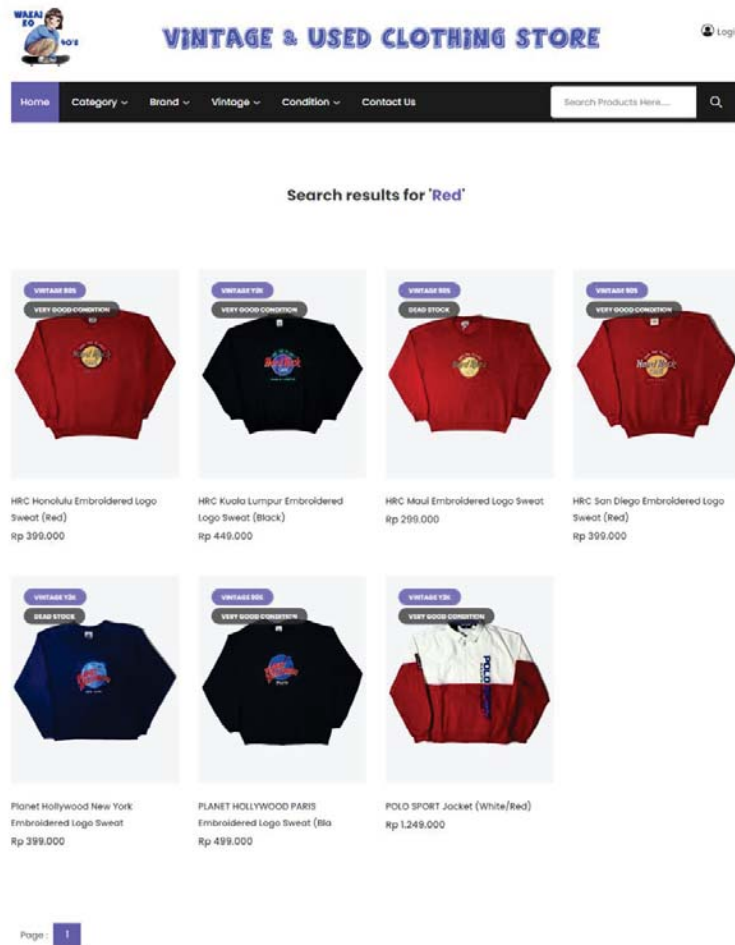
WAKAI EO 90's

VINTAGE & USED CLOTHING STORE

Logi

Home Category Brand Vintage Condition Contact Us

Search Products Here...

Search results for 'Red'

VINTAGE 80S
VERY GOOD CONDITION

HRC Honolulu Embroidered Logo Sweat (Red)
Rp 399.000

VINTAGE Y2K
VERY GOOD CONDITION

HRC Kuala Lumpur Embroidered Logo Sweat (Black)
Rp 449.000

VINTAGE 90S
DEAD STOCK

HRC Maui Embroidered Logo Sweat
Rp 299.000

VINTAGE 90S
VERY GOOD CONDITION

HRC San Diego Embroidered Logo Sweat (Red)
Rp 399.000

VINTAGE Y2K
DEAD STOCK

Planet Hollywood New York Embroidered Logo Sweat
Rp 399.000

VINTAGE 90S
VERY GOOD CONDITION

PLANET HOLLYWOOD PARIS Embroidered Logo Sweat (Bla
Rp 499.000

VINTAGE Y2K
VERY GOOD CONDITION

POLO SPORT Jacket (White/Red)
Rp 1.249.000

Page : 1